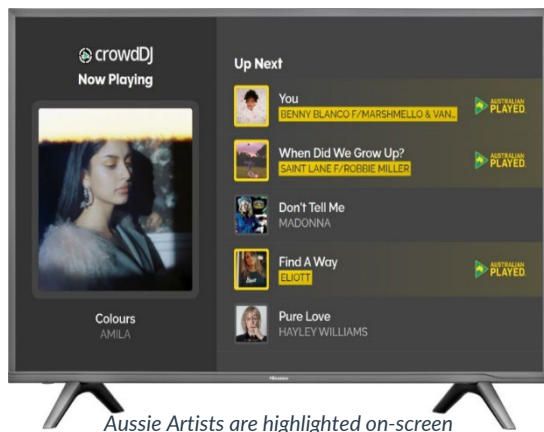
crowdDJ
Now Playing

Colours
AMILA

Up Next

You
BENNY BLANCO F/MARSHMELLO & VAN...
AUSTRALIAN PLAYED

When Did We Grow Up?
SAINT LANE F/ROBBIE MILLER
AUSTRALIAN PLAYED

Don't Tell Me
MADONNA

Find A Way
ELIOTT
AUSTRALIAN PLAYED

Pure Love
HAYLEY WILLIAMS

Hisense

Aussie Artists are highlighted on-screen